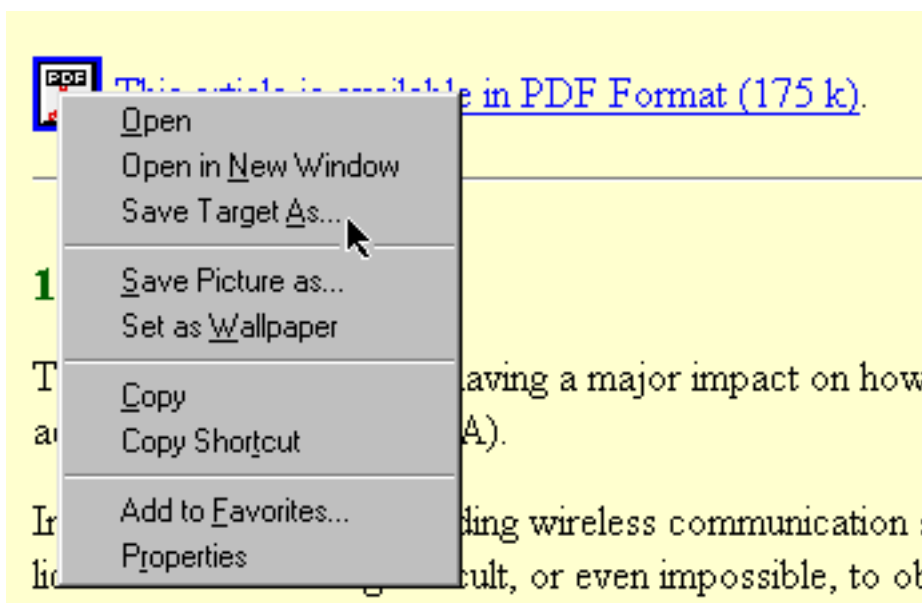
PDF

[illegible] e in PDF Format (175 k).

1

T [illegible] aving a major impact on how

a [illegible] A).

I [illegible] ding wireless communication

li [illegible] g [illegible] cult, or even impossible, to ob

Open
Open in New Window
Save Target As...

Save Picture as...
Set as Wallpaper

Copy
Copy Shortcut

Add to Favorites...
Properties